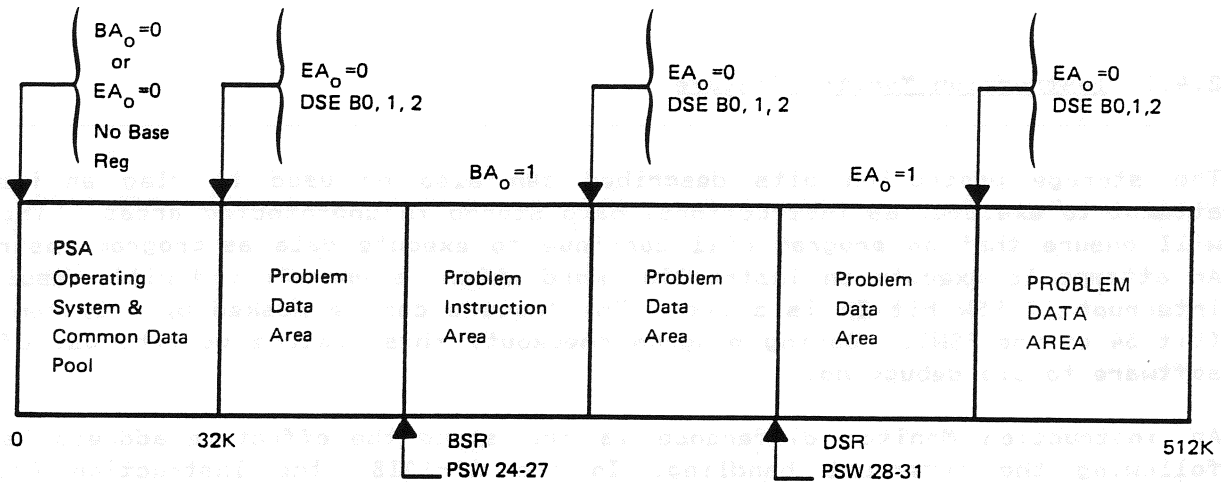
$BA_o=0$ or $EA_o=0$ No Base Reg

$EA_o=0$ DSE B0, 1, 2

$EA_o=0$ DSE B0, 1, 2

$EA_o=0$ DSE B0,1,2

$BA_o=1$

$EA_o=1$

| PSA Operating System & Common Data Pool | Problem Data Area | Problem Instruction Area | Problem Data Area | Problem Data Area | PROBLEM DATA AREA |
|---|---|---|---|---|---|

0

32K

BSR PSW 24-27

DSR PSW 28-31

512K